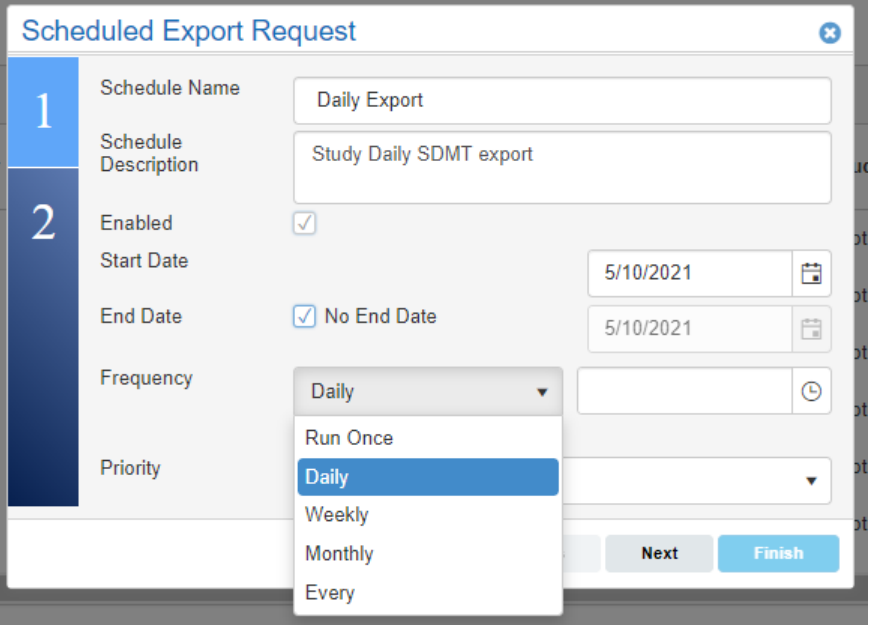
Scheduled Export Request

1

2

Schedule Name
Daily Export

Schedule Description
Study Daily SDMT export

Enabled

Start Date
5/10/2021

End Date
No End Date
5/10/2021

Frequency
Daily

Run Once
Daily
Weekly
Monthly
Every

Priority

Next
Finish